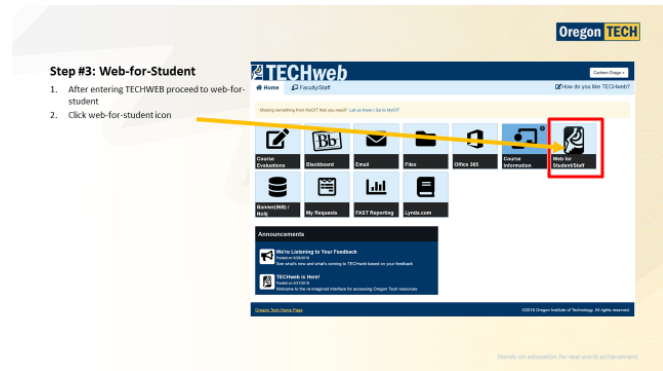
Oregon TECH

Step #3: Web-for-Student

1. After entering TECHWEB proceed to web-for-student
2. Click web-for-student icon

TECHweb

Custom Drago ▾

Home FacultyStaff

How do you like TECHweb?

Missing something from MyOIT that you need? Let us know | Go to MyOIT

Course Evaluations

Blackboard

Email

Files

Office 365

Course Information

Web for Student/Staff

Banner(INB) / NetJ

My Requests

FAST Reporting

Lynda.com

Announcements

We're Listening to Your Feedback
Posted on 5/25/2018
See what's new and what's coming to TECHweb based on your feedback

TECHweb is Here!
Posted on 5/11/2018
Welcome to the re-imagined interface for accessing Oregon Tech resources

Oregon Tech Home Page

©2018 Oregon Institute of Technology. All rights reserved.

Hands-on education for real-world achievement